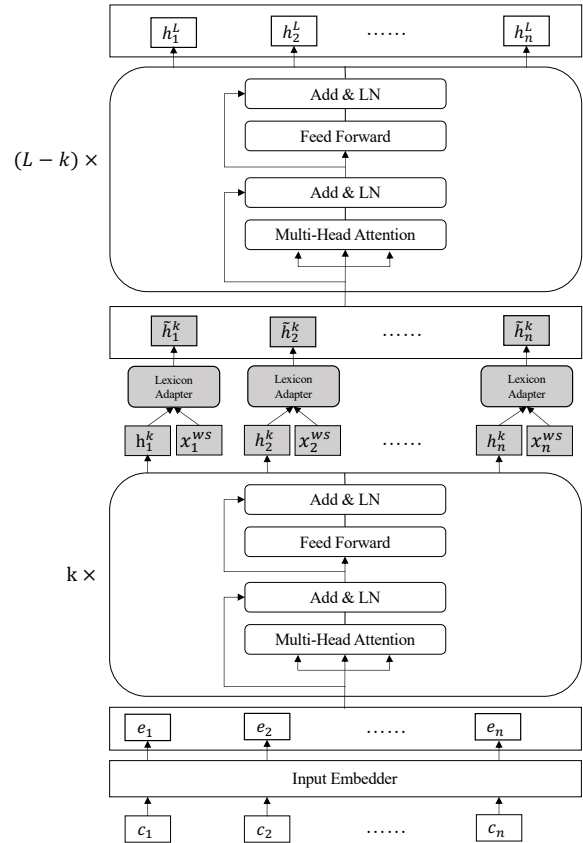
$h_1^L$ $h_2^L$ …… $h_n^L$

$(L-k)\times$

Add & LN

Feed Forward

Add & LN

Multi-Head Attention

$\tilde{h}_1^k$ $\tilde{h}_2^k$ …… $\tilde{h}_n^k$

Lexicon Adapter

Lexicon Adapter

Lexicon Adapter

$h_1^k$ $x_1^{ws}$ $h_2^k$ $x_2^{ws}$ …… $h_n^k$ $x_n^{ws}$

k $\times$

Add & LN

Feed Forward

Add & LN

Multi-Head Attention

$e_1$ $e_2$ …… $e_n$

Input Embedder

$c_1$ $c_2$ …… $c_n$